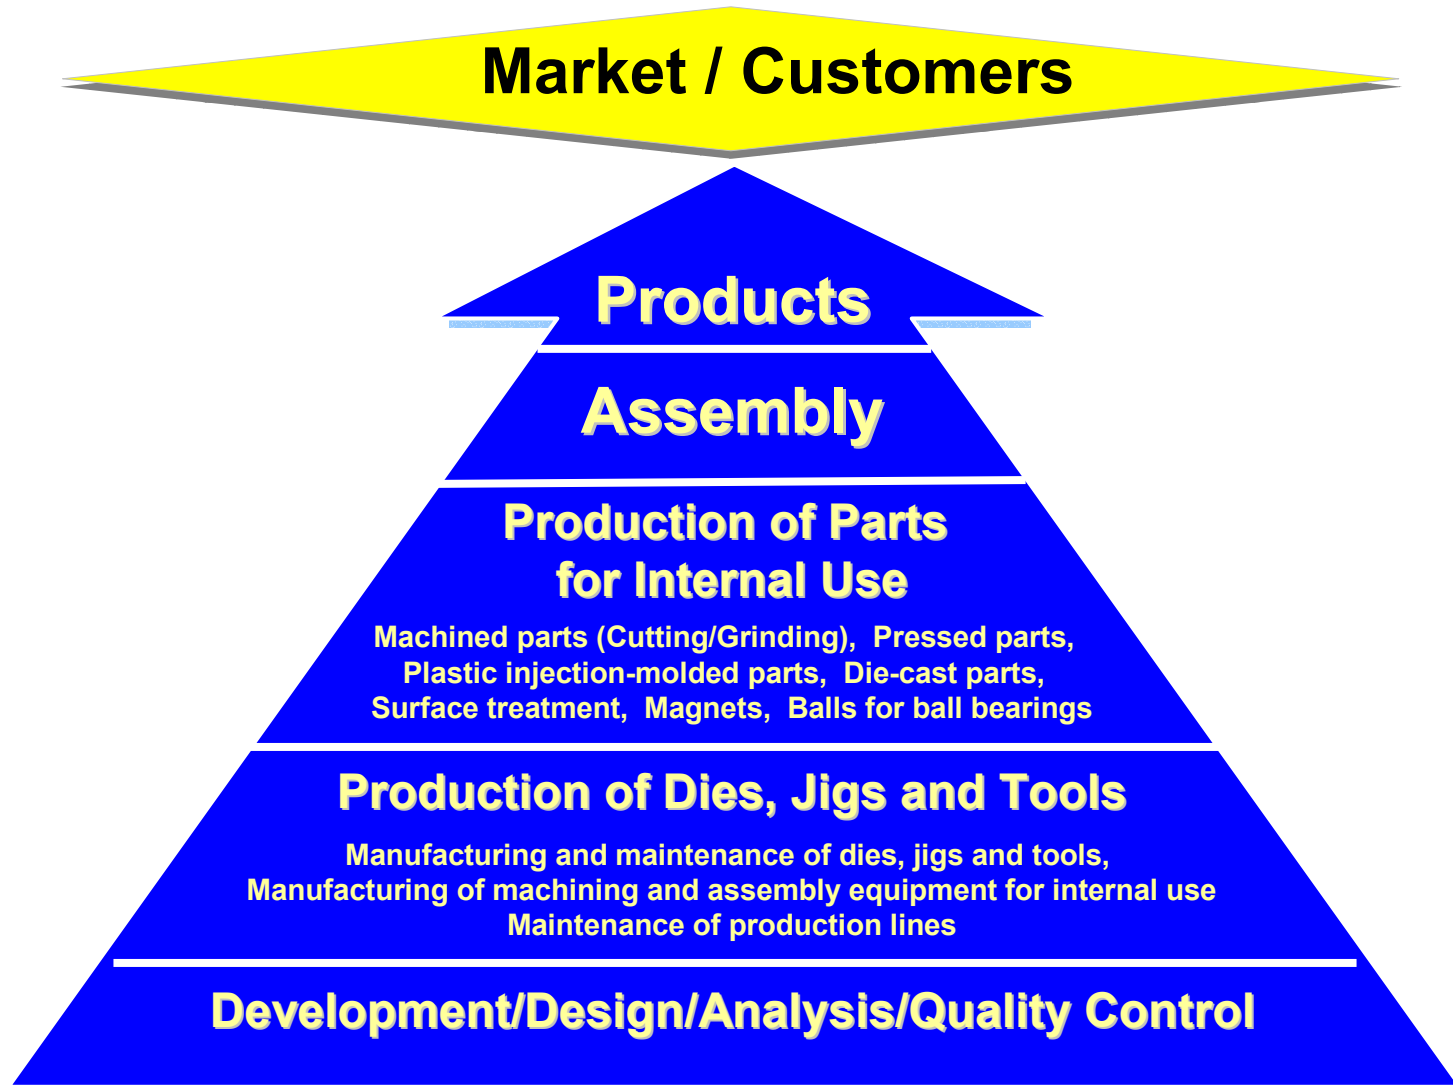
Market / Customers

Products

Assembly

Production of Parts for Internal Use

Machined parts (Cutting/Grinding), Pressed parts, Plastic injection-molded parts, Die-cast parts, Surface treatment, Magnets, Balls for ball bearings

Production of Dies, Jigs and Tools

Manufacturing and maintenance of dies, jigs and tools, Manufacturing of machining and assembly equipment for internal use Maintenance of production lines

Development/Design/Analysis/Quality Control